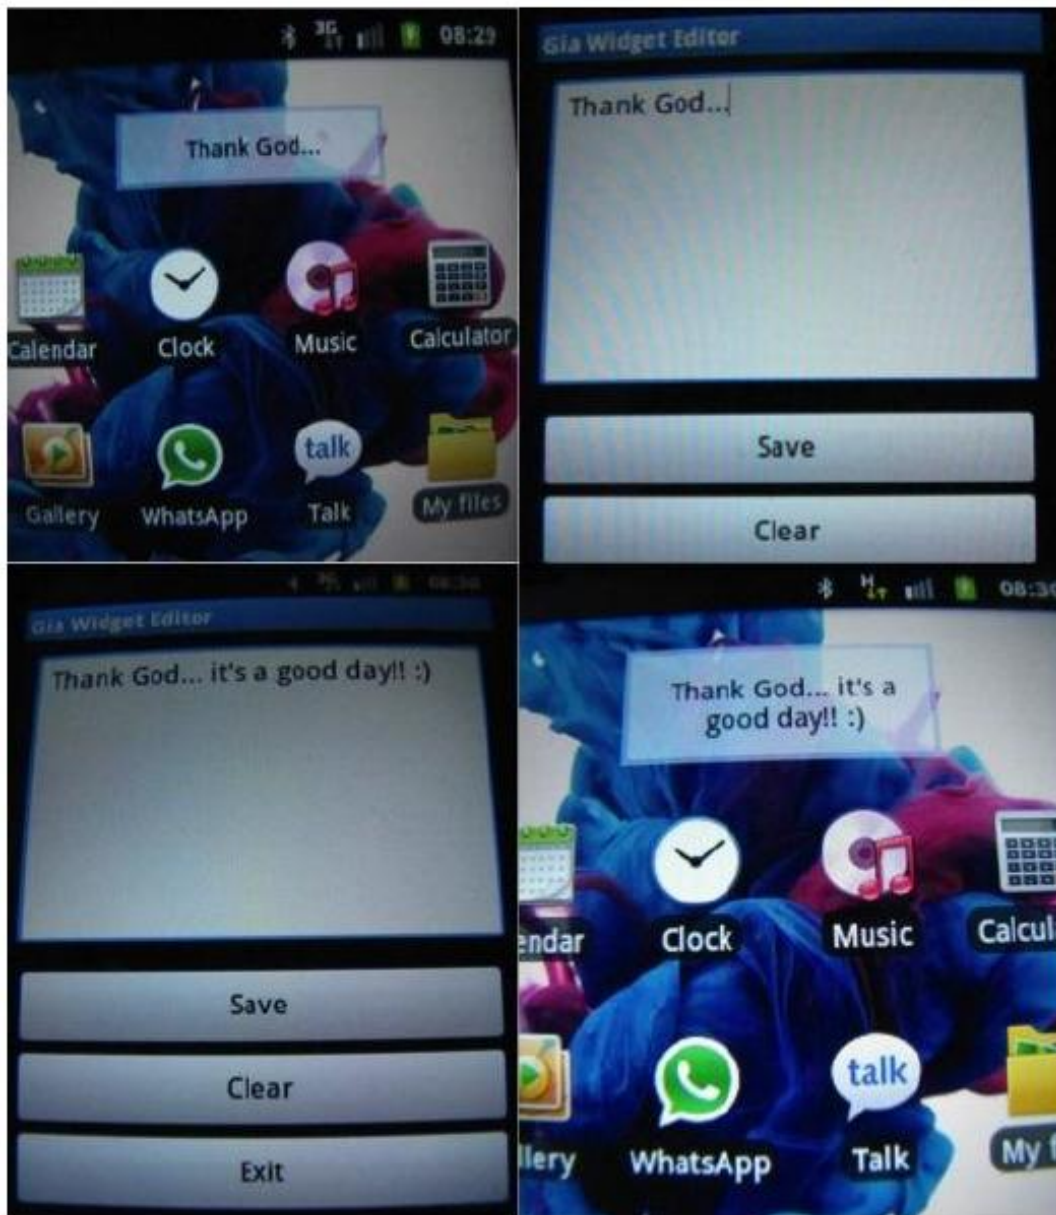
3G 08:29

Thank God...

Calendar
Clock
Music
Calculator
Gallery
WhatsApp
talk
Talk
My files

Gia Widget Editor

Thank God...

Save

Clear

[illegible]

Gia Widget Editor

Thank God... it's a good day!! :)

Save

Clear

Exit

H 08:3

Thank God... it's a good day!! :)

ndar
Clock
Music
Calcul
llery
WhatsApp
talk
Talk
My f